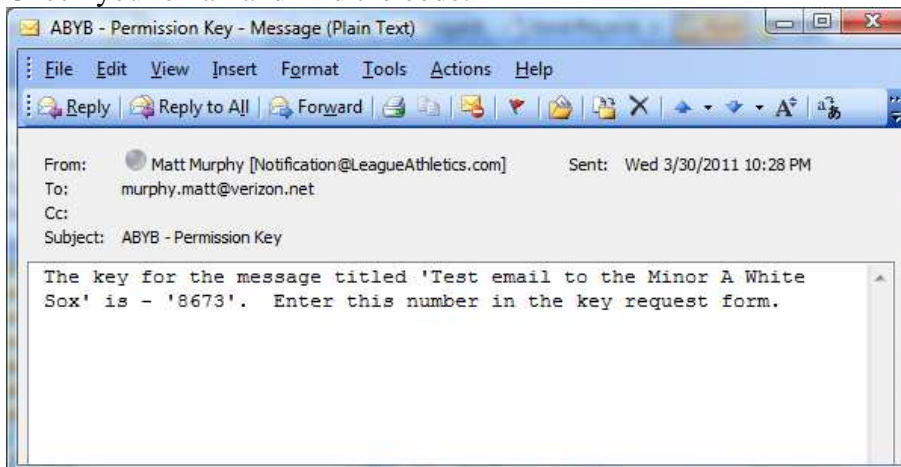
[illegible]

ABYB - Permission Key - Message (Plain Text)

File Edit View Insert Format Tools Actions Help

Reply | Reply to All | Forward

From: Matt Murphy [Notification@LeagueAthletics.com] Sent: Wed 3/30/2011 10:28 PM
To: murphy.matt@verizon.net
Cc:
Subject: ABYB - Permission Key

The key for the message titled 'Test email to the Minor A White Sox' is - '8673'. Enter this number in the key request form.